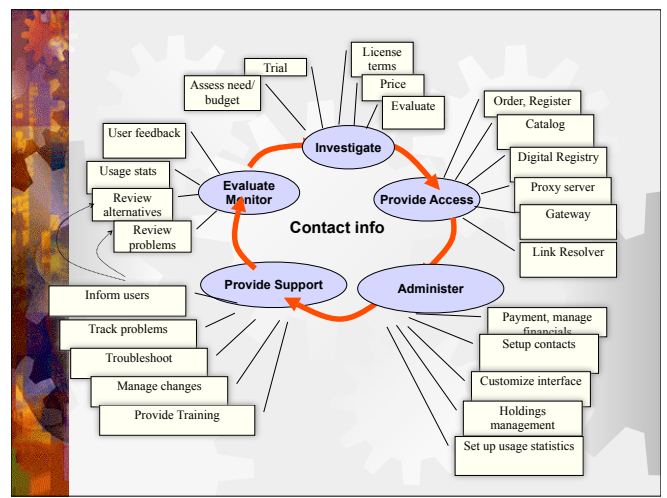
Trial

Assess need/ budget

License terms

Price

Evaluate

Investigate

Order, Register

Catalog

Digital Registry

Proxy server

Gateway

Link Resolver

Provide Access

User feedback

Usage stats

Review alternatives

Review problems

Evaluate Monitor

Contact info

Provide Support

Administer

Inform users

Track problems

Troubleshoot

Manage changes

Provide Training

Payment, manage financials

Setup contacts

Customize interface

Holdings management

Set up usage statistics